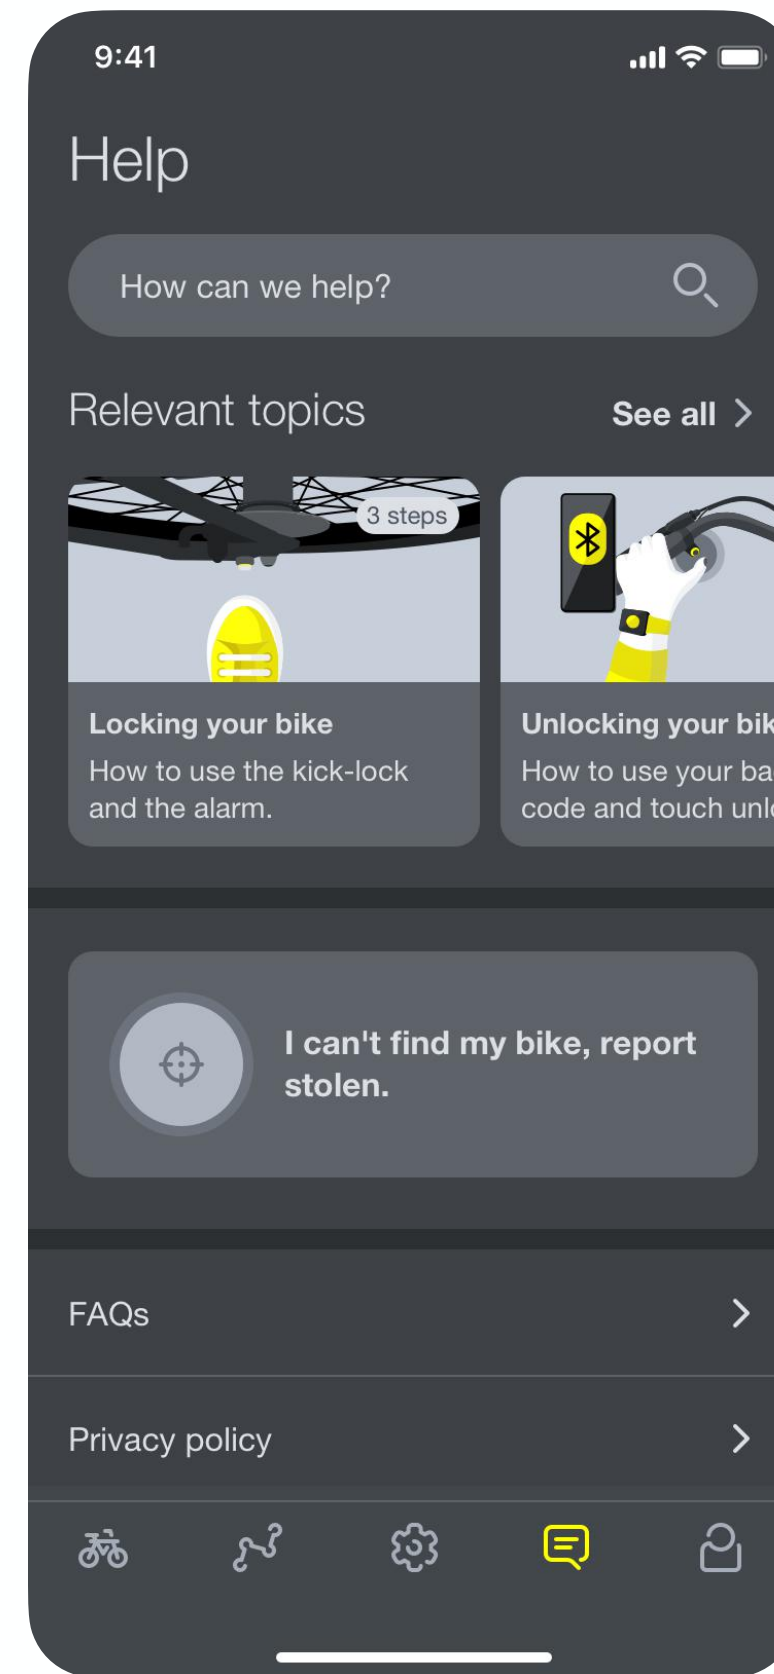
9:41

Help

How can we help?

Relevant topics

See all >

3 steps

Locking your bike

How to use the kick-lock and the alarm.

Unlocking your bik

How to use your ba code and touch unl

I can't find my bike, report stolen.

FAQs

Privacy policy